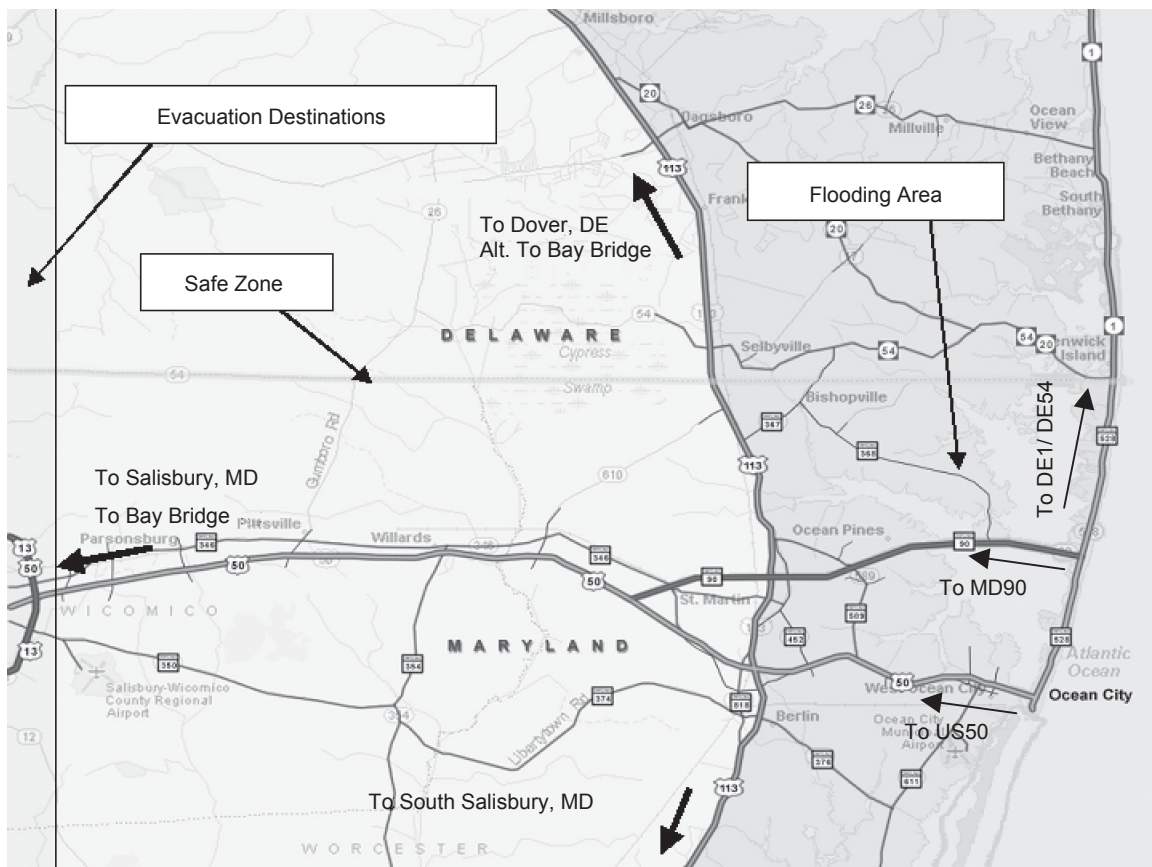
Millsboro

Evacuation Destinations

20
26
Dagsboro
Millville
Ocean View
1
Bethany Beach
South Bethany
113
Frank
Flooding Area
20
26
To Dover, DE
Alt. To Bay Bridge

Safe Zone

54
113
DELAWARE
Cypress Swamp
Selbyville
54
54
20
Fenwick Island
1
64
Bishopville
367
368
113
610
Gumboro Rd

To DE1/ DE54

528

To Salisbury, MD

To Bay Bridge
Parsonsburg
Pittsville
346
Willards
346
Ocean Pines
90
13
50
50
50
98
589
To MD90
WICOMICO
St. Martin
589
13
452
528
350
354
MARYLAND
Atlantic Ocean
374
50
West Ocean City
Ocean City
Salisbury-Wicomico County Regional Airport
354
818
Berlin
Ocean City Municipal Airport
To US50
12
Libertytown Rd
376
611
113
To South Salisbury, MD

WORCESTER